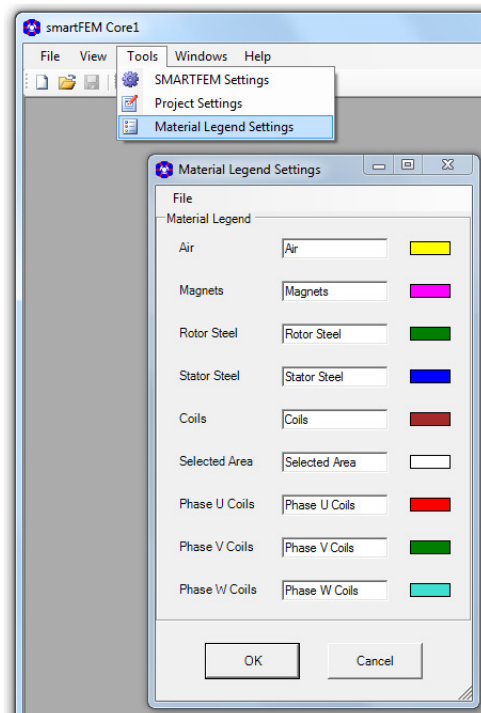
smartFEM Core1

File View Tools Windows Help

SMARTFEM Settings
Project Settings
Material Legend Settings

Material Legend Settings

File

Material Legend

| | |
|---|---|
| Air | Air |
| Magnets | Magnets |
| Rotor Steel | Rotor Steel |
| Stator Steel | Stator Steel |
| Coils | Coils |
| Selected Area | Selected Area |
| Phase U Coils | Phase U Coils |
| Phase V Coils | Phase V Coils |
| Phase W Coils | Phase W Coils |

OK Cancel